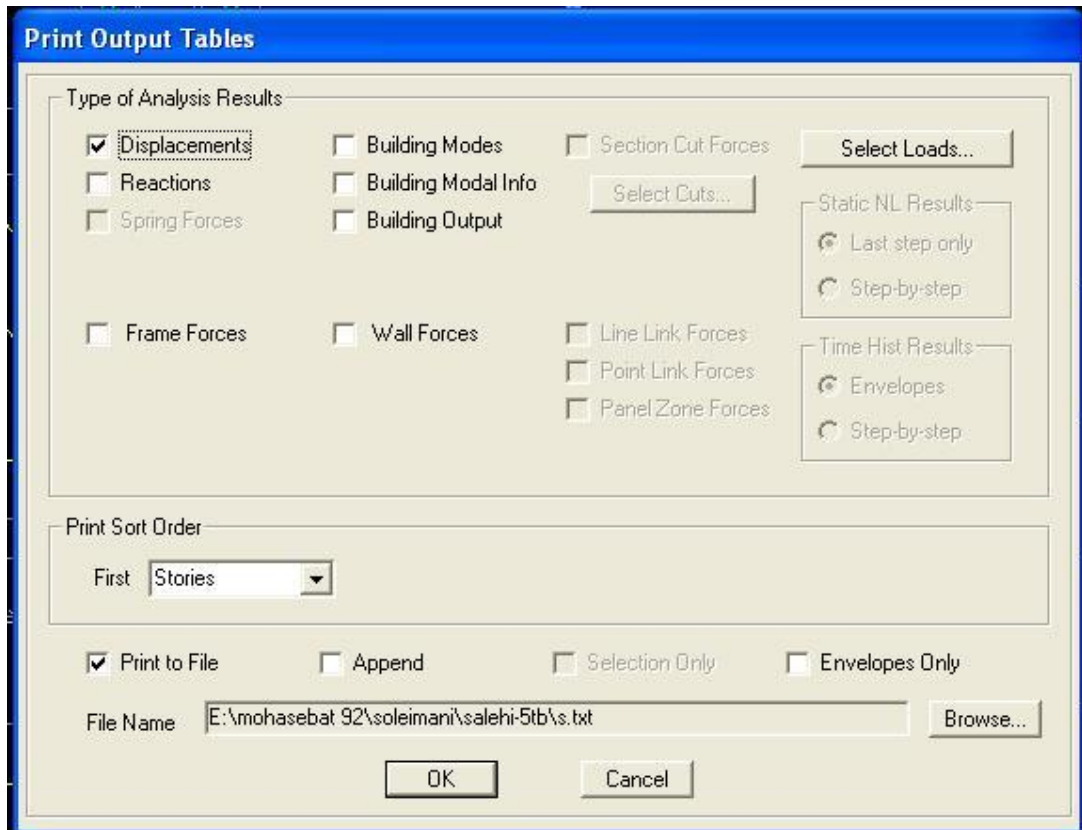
Print Output Tables

Type of Analysis Results

Displacements
Reactions
Spring Forces

Building Modes
Building Modal Info
Building Output

Section Cut Forces
Select Cuts...

Select Loads...

Static NL Results
Last step only
Step-by-step

Frame Forces

Wall Forces

Line Link Forces
Point Link Forces
Panel Zone Forces

Time Hist Results
Envelopes
Step-by-step

Print Sort Order
First Stories

Print to File
Append
Selection Only
Envelopes Only

File Name E:\mohasebat 92\soleimani\salehi-5tb\s.txt
Browse...

OK
Cancel